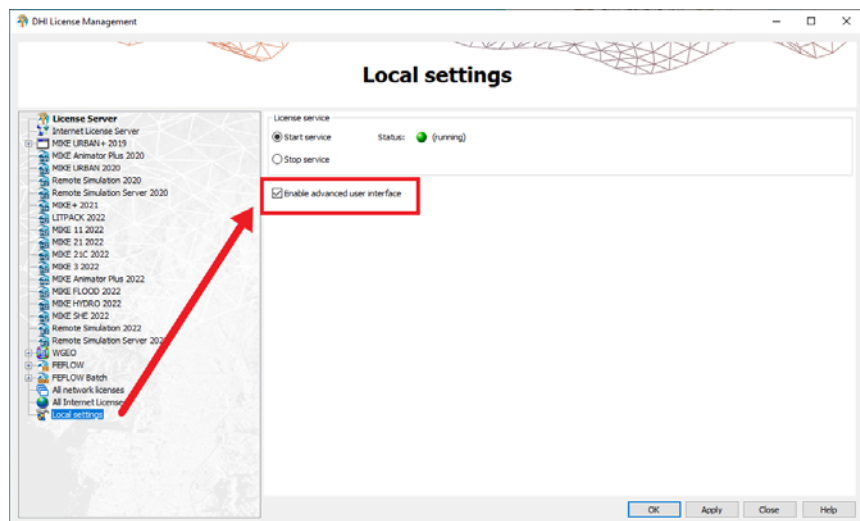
DHI License Management

Local settings

License Server
Internet License Server
MIKE URBAN+ 2019
MIKE Animator Plus 2020
MIKE URBAN 2020
Remote Simulation 2020
Remote Simulation Server 2020
MIKE+ 2021
LITPACK 2022
MIKE 11 2022
MIKE 21 2022
MIKE 21C 2022
MIKE 3 2022
MIKE Animator Plus 2022
MIKE FLOOD 2022
MIKE HYDRO 2022
MIKE SHE 2022
Remote Simulation 2022
Remote Simulation Server 202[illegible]
WGEO
FEFLOW
FEFLOW Batch
All network licenses
All Internet Licens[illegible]
Local settings

License service
Start service
Status: (running)
Stop service

Enable advanced user interface

OK
Apply
Close
Help